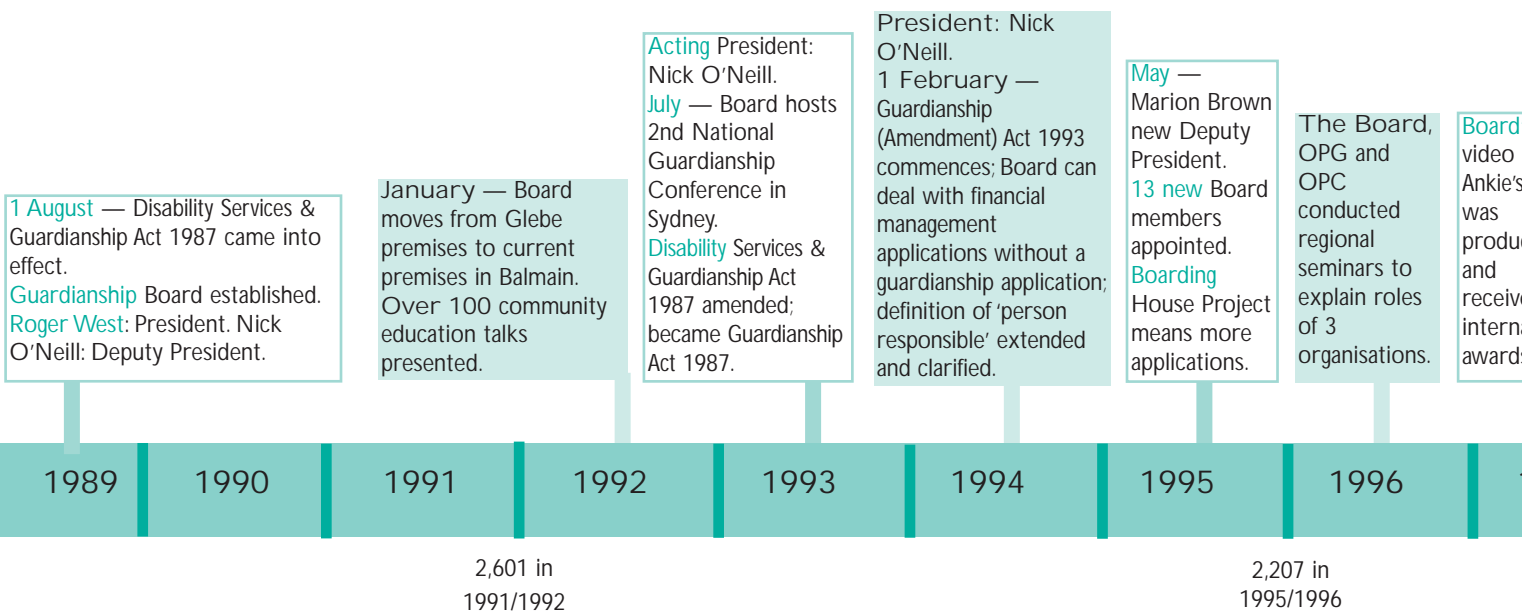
1 August — Disability Services & Guardianship Act 1987 came into effect.
Guardianship Board established.
Roger West: President. Nick O'Neill: Deputy President.

January — Board moves from Glebe premises to current premises in Balmain. Over 100 community education talks presented.

Acting President: Nick O'Neill.
July — Board hosts 2nd National Guardianship Conference in Sydney.
Disability Services & Guardianship Act 1987 amended; became Guardianship Act 1987.

President: Nick O'Neill.
1 February — Guardianship (Amendment) Act 1993 commences; Board can deal with financial management applications without a guardianship application; definition of 'person responsible' extended and clarified.

May — Marion Brown new Deputy President.
13 new Board members appointed.
Boarding House Project means more applications.

The Board, OPG and OPC conducted regional seminars to explain roles of 3 organisations.

Board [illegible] video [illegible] Ankie's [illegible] was produ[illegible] and receive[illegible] intern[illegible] awards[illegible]

1989 | 1990 | 1991 | 1992 | 1993 | 1994 | 1995 | 1996 | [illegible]

2,601 in 1991/1992

2,207 in 1995/1996